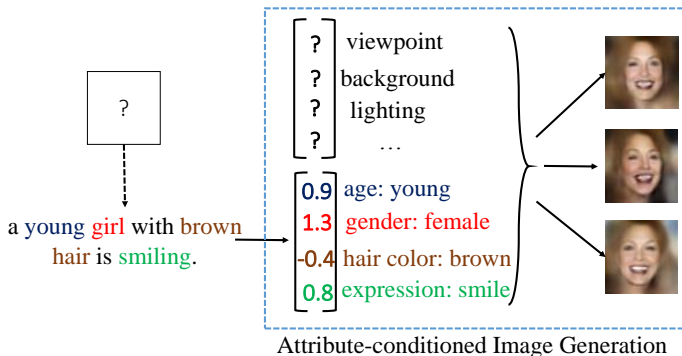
?

a young girl with brown hair is smiling.

? viewpoint
? background
? lighting
? …

0.9 age: young
1.3 gender: female
-0.4 hair color: brown
0.8 expression: smile

Attribute-conditioned Image Generation